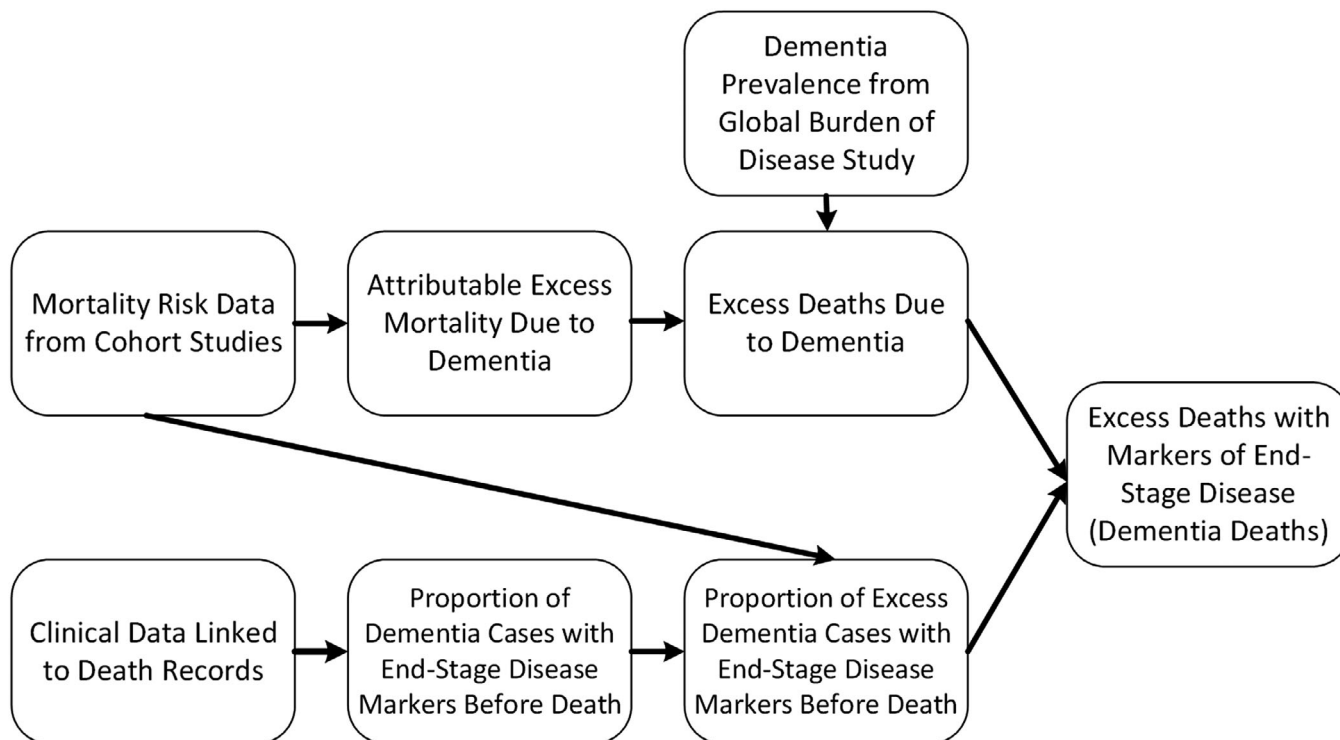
Dementia Prevalence from Global Burden of Disease Study

Mortality Risk Data from Cohort Studies

Attributable Excess Mortality Due to Dementia

Excess Deaths Due to Dementia

Excess Deaths with Markers of End-Stage Disease (Dementia Deaths)

Clinical Data Linked to Death Records

Proportion of Dementia Cases with End-Stage Disease Markers Before Death

Proportion of Excess Dementia Cases with End-Stage Disease Markers Before Death